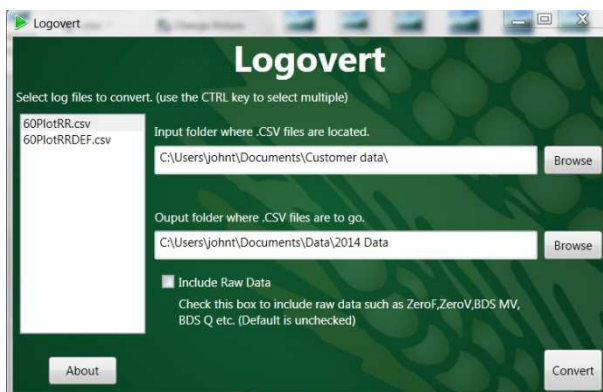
Logovert

Logovert

Select log files to convert. (use the CTRL key to select multiple)

60PlotRR.csv
60PlotRRDEF.csv

Input folder where .CSV files are located.

C:\Users\johnt\Documents\Customer data\

Browse

Ouput folder where .CSV files are to go.

C:\Users\johnt\Documents\Data\2014 Data

Browse

Include Raw Data

Check this box to include raw data such as ZeroF,ZeroV,BDS MV, BDS Q etc. (Default is unchecked)

About

Convert